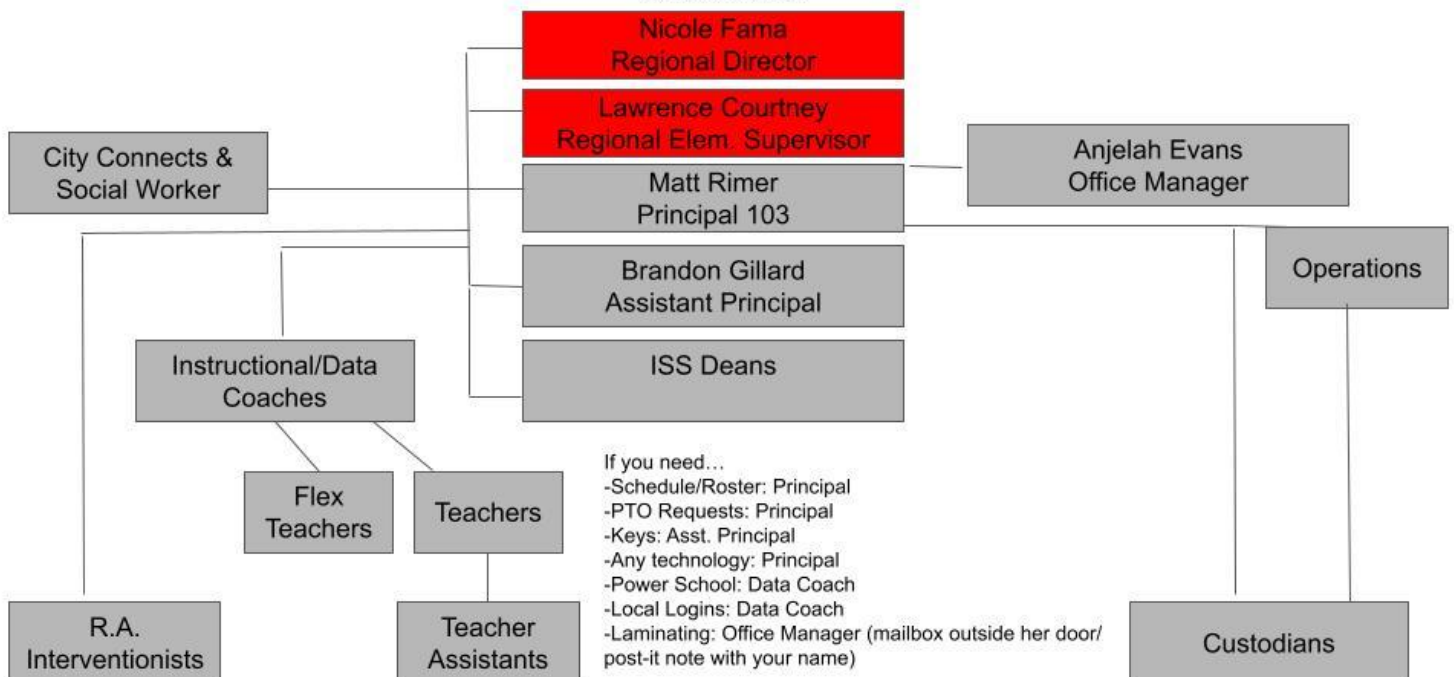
Nicole Fama
Regional Director

Lawrence Courtney
Regional Elem. Supervisor

City Connects &
Social Worker

Matt Rimer
Principal 103

Anjelah Evans
Office Manager

Brandon Gillard
Assistant Principal

Operations

Instructional/Data
Coaches

ISS Deans

Flex
Teachers

Teachers

If you need…
-Schedule/Roster: Principal
-PTO Requests: Principal
-Keys: Asst. Principal
-Any technology: Principal
-Power School: Data Coach
-Local Logins: Data Coach
-Laminating: Office Manager (mailbox outside her door/ post-it note with your name)

R.A.
Interventionists

Teacher
Assistants

Custodians